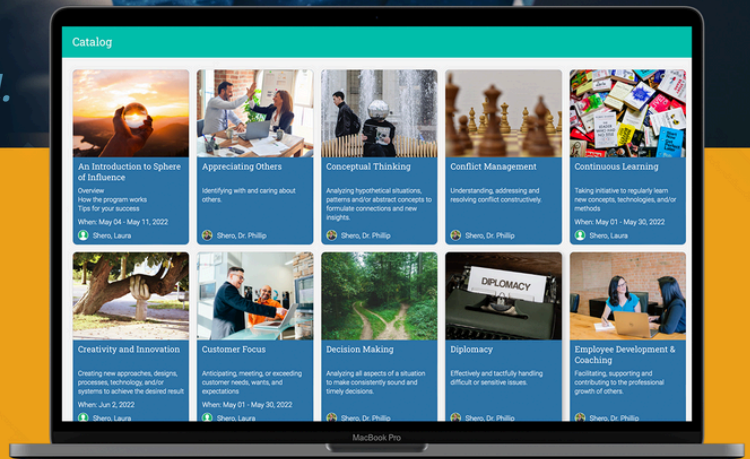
Catalog

An Introduction to Sphere of Influence
Overview
How the program works
Tips for your success
When: May 04 - May 11, 2022
Shero, Laura

Appreciating Others
Identifying with and caring about others.
Shero, Dr. Phillip

Conceptual Thinking
Analyzing hypothetical situations, patterns and/or abstract concepts to formulate connections and new insights.
Shero, Dr. Phillip

Conflict Management
Understanding, addressing and resolving conflict constructively.
Shero, Dr. Phillip

Continuous Learning
Taking initiative to regularly learn new concepts, technologies, and/or methods
When: May 01 - May 30, 2022
Shero, Laura

Creativity and Innovation
Creating new approaches, designs, processes, technology, and/or systems to achieve the desired result
When: Jun 2, 2022
Shero, Laura

Customer Focus
Anticipating, meeting, or exceeding customer needs, wants, and expectations
When: May 01 - May 30, 2022
Shero, Laura

Decision Making
Analyzing all aspects of a situation to make consistently sound and timely decisions.
Shero, Dr. Phillip

Diplomacy
Effectively and tactfully handling difficult or sensitive issues.
Shero, Dr. Phillip

Employee Development & Coaching
Facilitating, supporting and contributing to the professional growth of others.
Shero, Dr. Phillip

DIPLOMACY

MacBook Pro